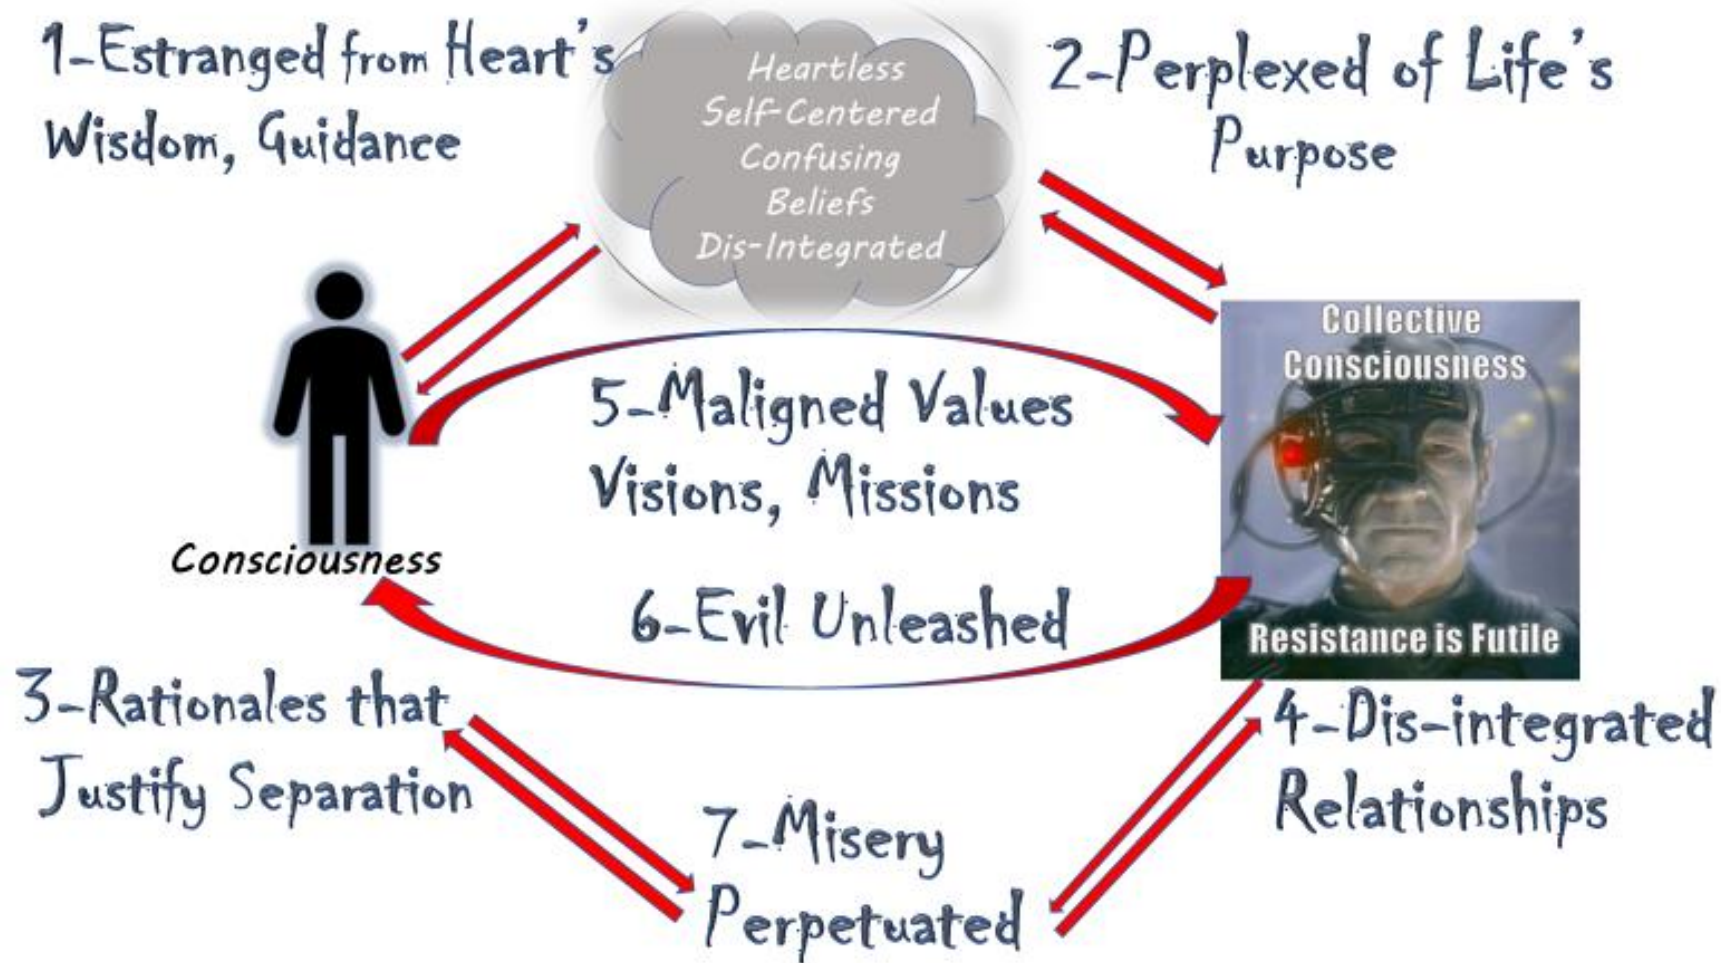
1-Estranged from Heart's Wisdom, Guidance

Heartless
Self-Centered
Confusing
Beliefs
Dis-Integrated

2-Perplexed of Life's Purpose

Collective Consciousness

Resistance is Futile

5-Maligned Values Visions, Missions

Consciousness

6-Evil Unleashed

3-Rationales that Justify Separation

4-Dis-integrated Relationships

7-Misery Perpetuated